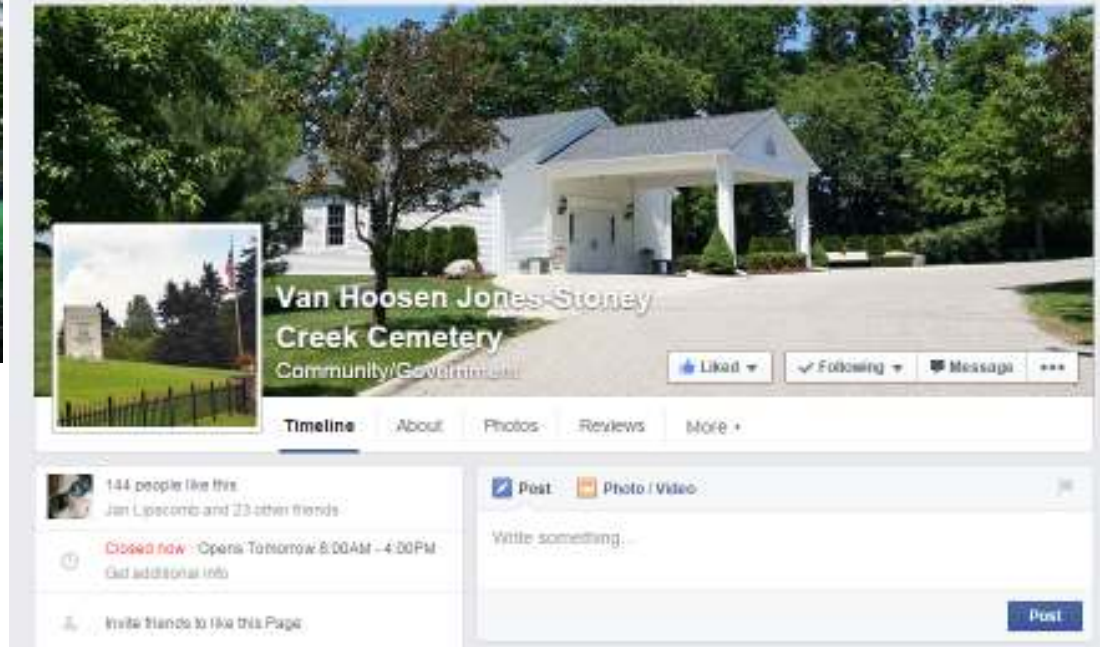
Van Hoosen Jones-Stoney Creek Cemetery
Community/Government

Liked
Following
Message
•••

Timeline
About
Photos
Reviews
More

144 people like this
Jan Lipscomb and 23 other friends

Closed now · Opens Tomorrow 8:00AM - 4:00PM
Get additional info

Invite friends to like this Page

Post
Photo / Video

Write something...

Post